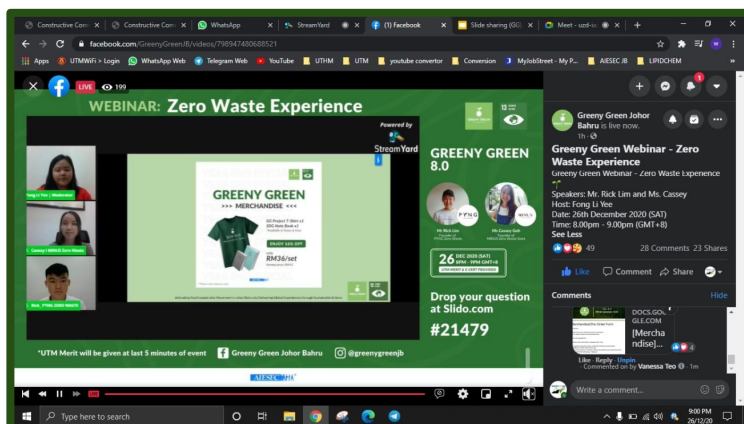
Constructive Com | Constructive Com | WhatsApp | StreamYard | (1) Facebook | Slide sharing (GG | Meet - uzd-ix

facebook.com/GreenyGreenJB/videos/798947480688521

Apps | UTMWiFi > Login | WhatsApp Web | Telegram Web | YouTube | UTHM | UTM | youtube convertor | Conversion | MyJobStreet - My P... | AIESEC JB | LIPIDCHEM

LIVE 199

WEBINAR: Zero Waste Experience

Powered by StreamYard

Fong Li Yee | Moderator

Greeny | MNS Zero Waste

Rick | FYNG ZERO WASTE

GREENY GREEN
>>> MERCHANDISE <<<

ENJOY 10% OFF

RM36/set

GREENY GREEN 8.0

Mr Rick Lim

Ms Cassey Goh

26 DEC 2020 (SAT) 8PM - 9PM GMT+8

Drop your question at Slido.com

#21479

*UTM Merit will be given at last 5 minutes of event

Greeny Green Johor Bahru

@greenygreenjb

AIESEC

Greeny Green Johor Bahru is live now.
1h

Greeny Green Webinar - Zero Waste Experience
Greeny Green Webinar - Zero Waste Experience

Speakers: Mr. Rick Lim and Ms. Cassey
Host: Fong Li Yee
Date: 26th December 2020 (SAT)
Time: 8.00pm - 9.00pm (GMT+8)
See Less

49 | 28 Comments | 23 Shares

Like | Comment | Share

Comments | Hide

DOCS.GOOGLE.COM
[Merchandise]...

4

Like · Reply · 1m
Commented on by Vanessa Teo · 1m

Write a comment...

Type here to search

9:00 PM
26/12/20